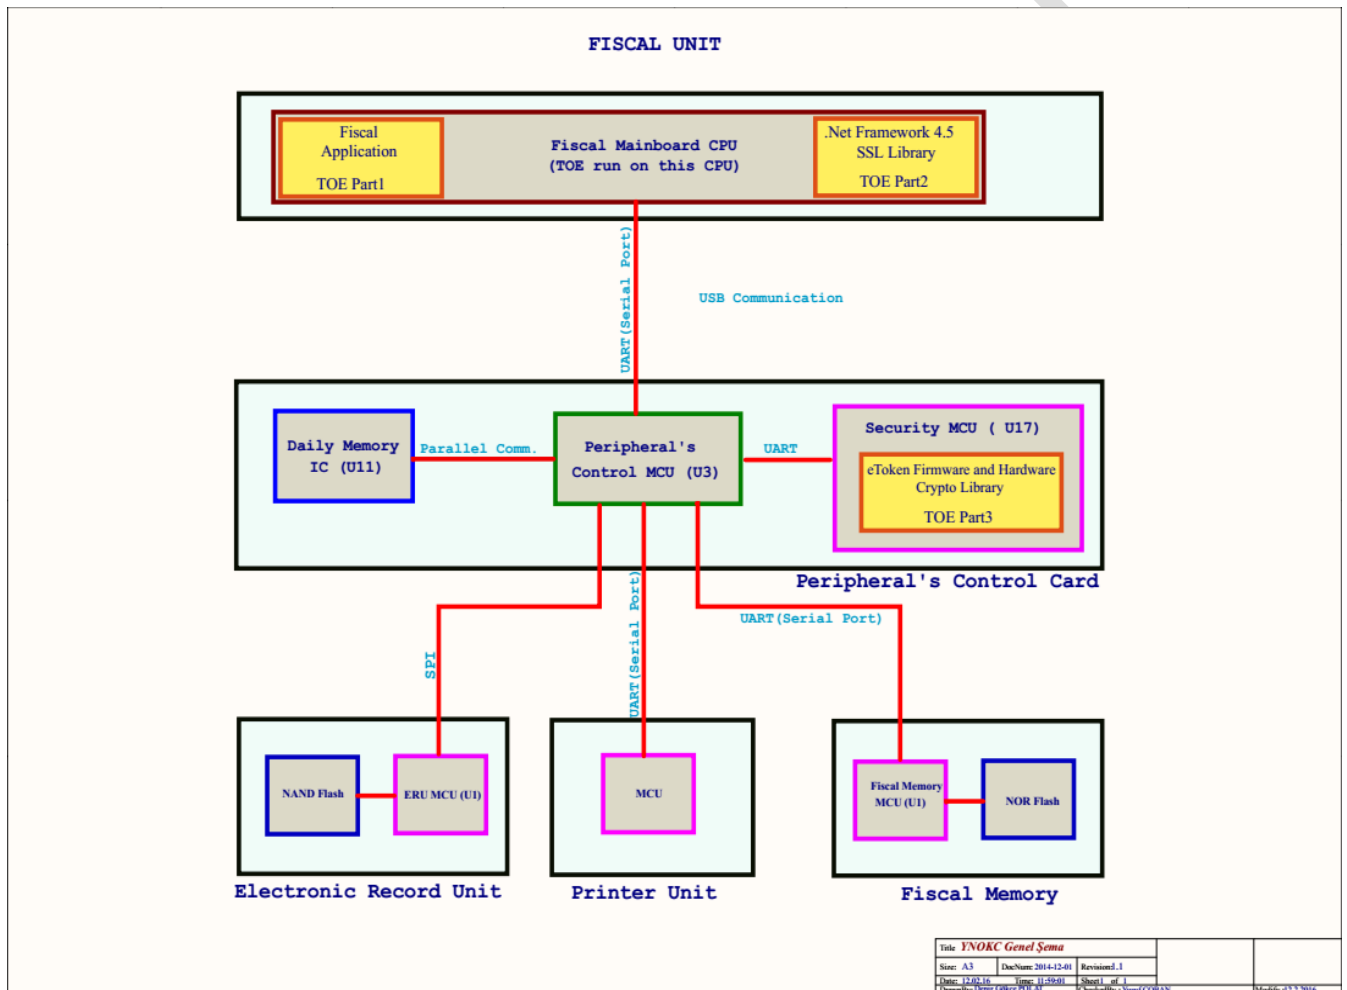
FISCAL UNIT

Fiscal Application

TOE Part1

Fiscal Mainboard CPU
(TOE run on this CPU)

.Net Framework 4.5
SSL Library

TOE Part2

UART(Serial Port)

USB Communication

Daily Memory IC (U11)

Parallel Comm.

Peripheral's Control MCU (U3)

UART

Security MCU ( U17)

eToken Firmware and Hardware Crypto Library

TOE Part3

Peripheral's Control Card

SPI

UART(Serial Port)

UART(Serial Port)

NAND Flash

ERU MCU (U1)

MCU

Fiscal Memory MCU (U1)

NOR Flash

Electronic Record Unit

Printer Unit

Fiscal Memory

Title YNOKC Genel Şema

Size: A3

DocNum: 2014-12-01

Revision: 1.1

Date: 12.02.16

Time: 11:59:01

Sheet 1 of 1

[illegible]